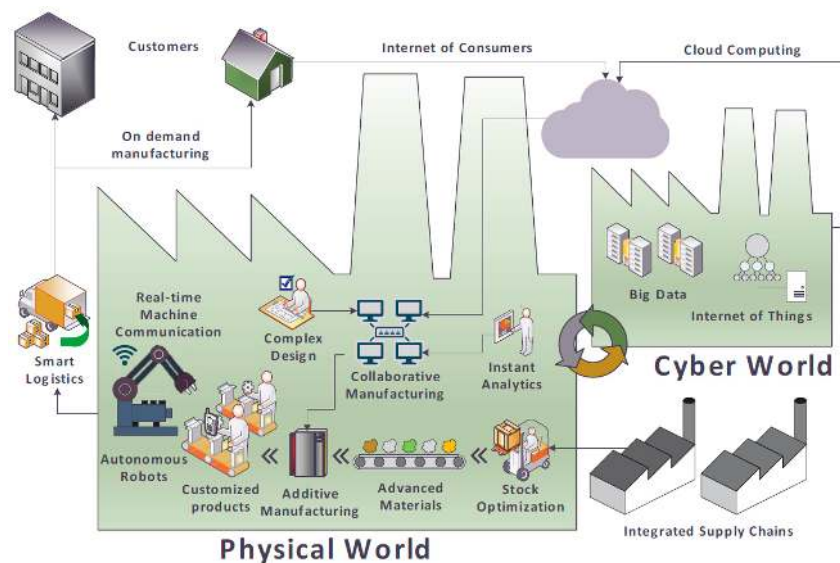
Customers

Internet of Consumers

Cloud Computing

On demand manufacturing

Big Data

Internet of Things

Cyber World

Real-time Machine Communication

Complex Design

Collaborative Manufacturing

Instant Analytics

Smart Logistics

Autonomous Robots

Customized products

Additive Manufacturing

Advanced Materials

Stock Optimization

Integrated Supply Chains

Physical World